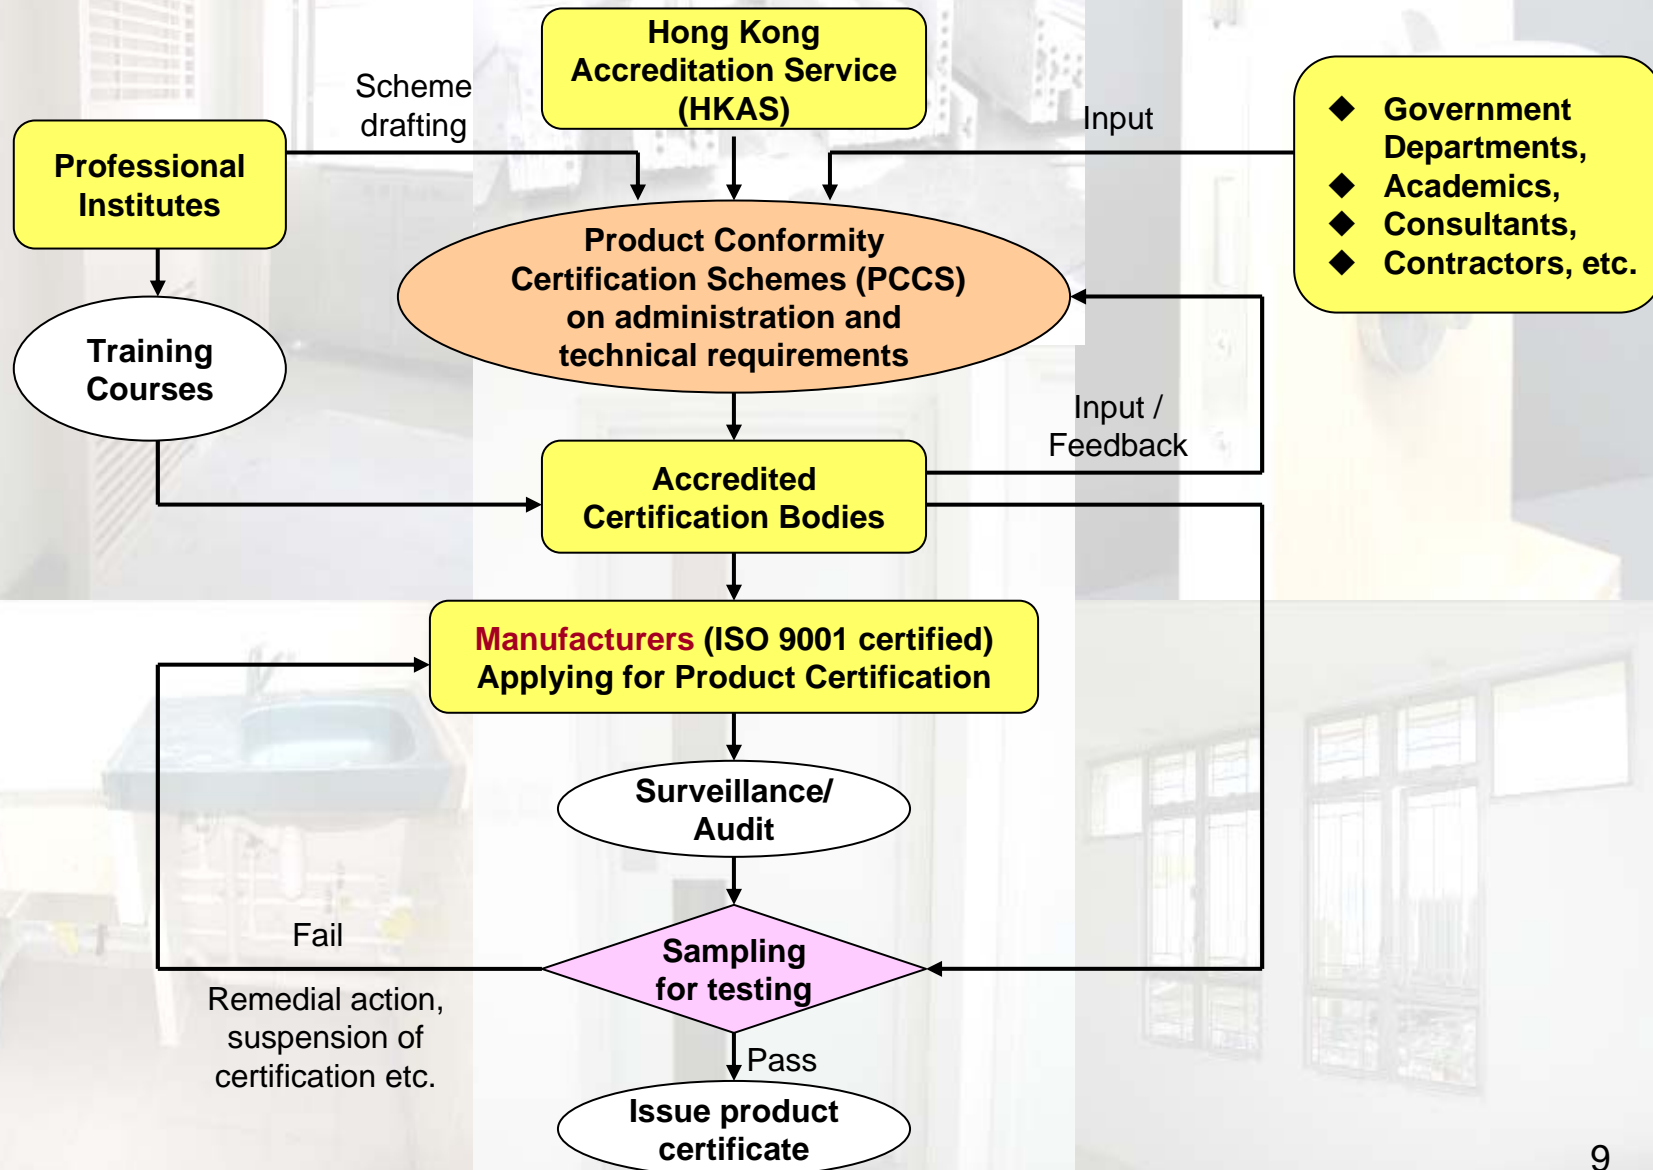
Hong Kong Accreditation Service (HKAS)

Scheme drafting

Input

Professional Institutes

Government Departments,
Academics,
Consultants,
Contractors, etc.

Product Conformity Certification Schemes (PCCS) on administration and technical requirements

Training Courses

Input / Feedback

Accredited Certification Bodies

Manufacturers (ISO 9001 certified) Applying for Product Certification

Surveillance/ Audit

Fail

Sampling for testing

Remedial action, suspension of certification etc.

Pass

Issue product certificate

9